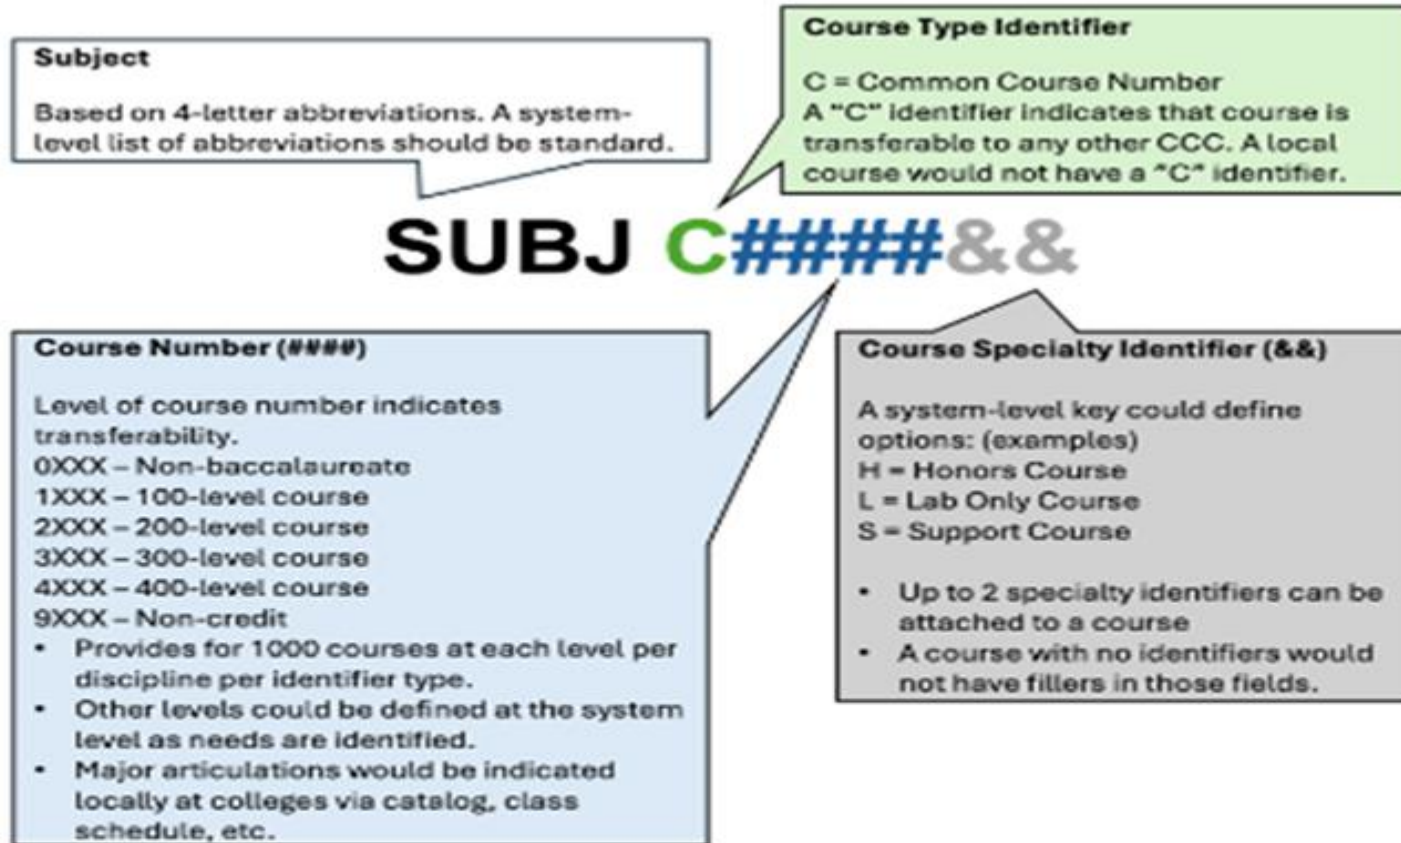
Subject

Based on 4-letter abbreviations. A system-level list of abbreviations should be standard.

Course Type Identifier

C = Common Course Number
A "C" identifier indicates that course is transferable to any other CCC. A local course would not have a "C" identifier.

SUBJ C####&&

Course Number (####)

Level of course number indicates transferability.
0XXX – Non-baccalaureate
1XXX – 100-level course
2XXX – 200-level course
3XXX – 300-level course
4XXX – 400-level course
9XXX – Non-credit
• Provides for 1000 courses at each level per discipline per identifier type.
• Other levels could be defined at the system level as needs are identified.
• Major articulations would be indicated locally at colleges via catalog, class schedule, etc.

Course Specialty Identifier (&&)

A system-level key could define options: (examples)
H = Honors Course
L = Lab Only Course
S = Support Course

• Up to 2 specialty identifiers can be attached to a course
• A course with no identifiers would not have fillers in those fields.